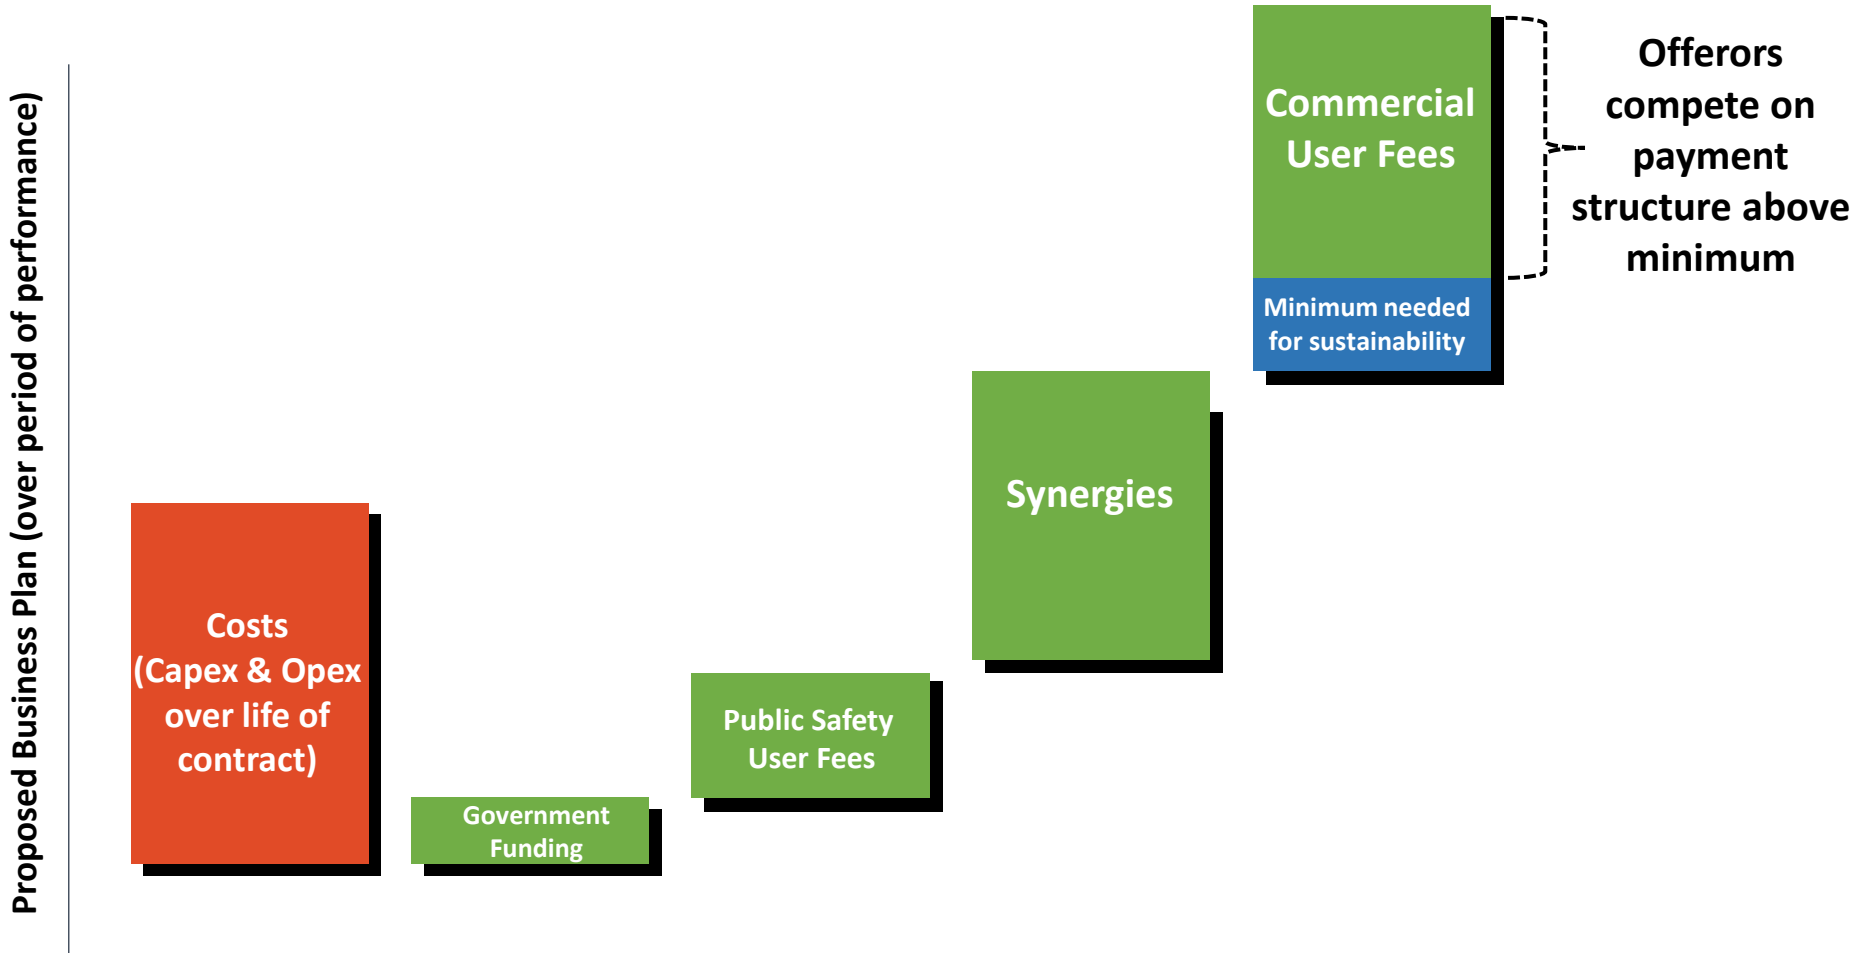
Proposed Business Plan (over period of performance)

Costs (Capex & Opex over life of contract)

Government Funding

Public Safety User Fees

Synergies

Commercial User Fees

Minimum needed for sustainability

Offerors compete on payment structure above minimum